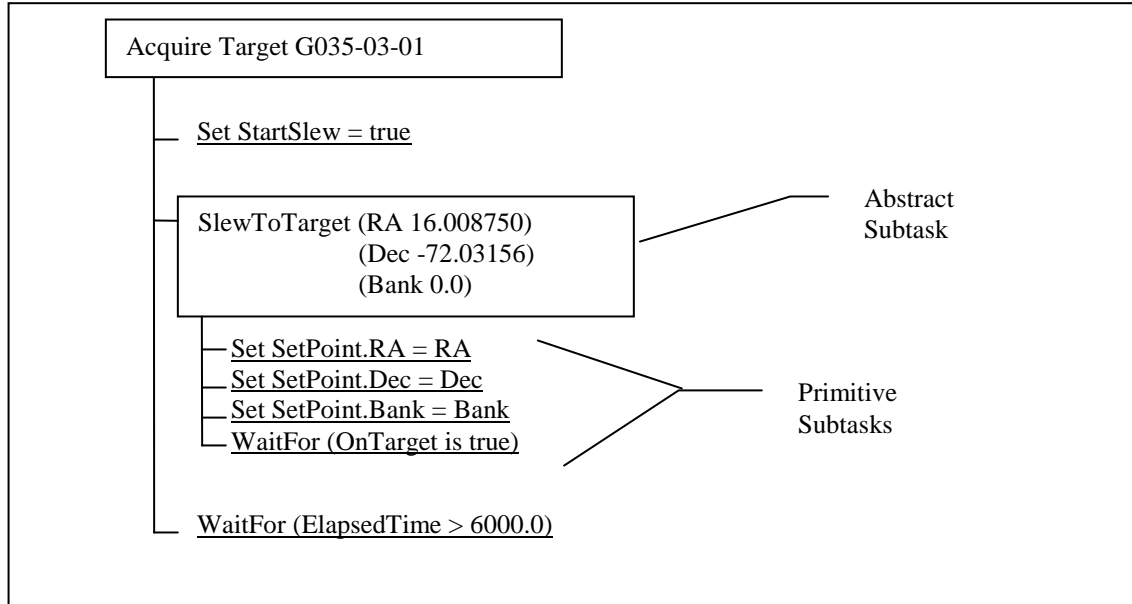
Acquire Target G035-03-01

Set StartSlew = true

SlewToTarget (RA 16.008750)
(Dec -72.03156)
(Bank 0.0)

Abstract Subtask

Set SetPoint.RA = RA
Set SetPoint.Dec = Dec
Set SetPoint.Bank = Bank
WaitFor (OnTarget is true)

Primitive Subtasks

WaitFor (ElapsedTime > 6000.0)